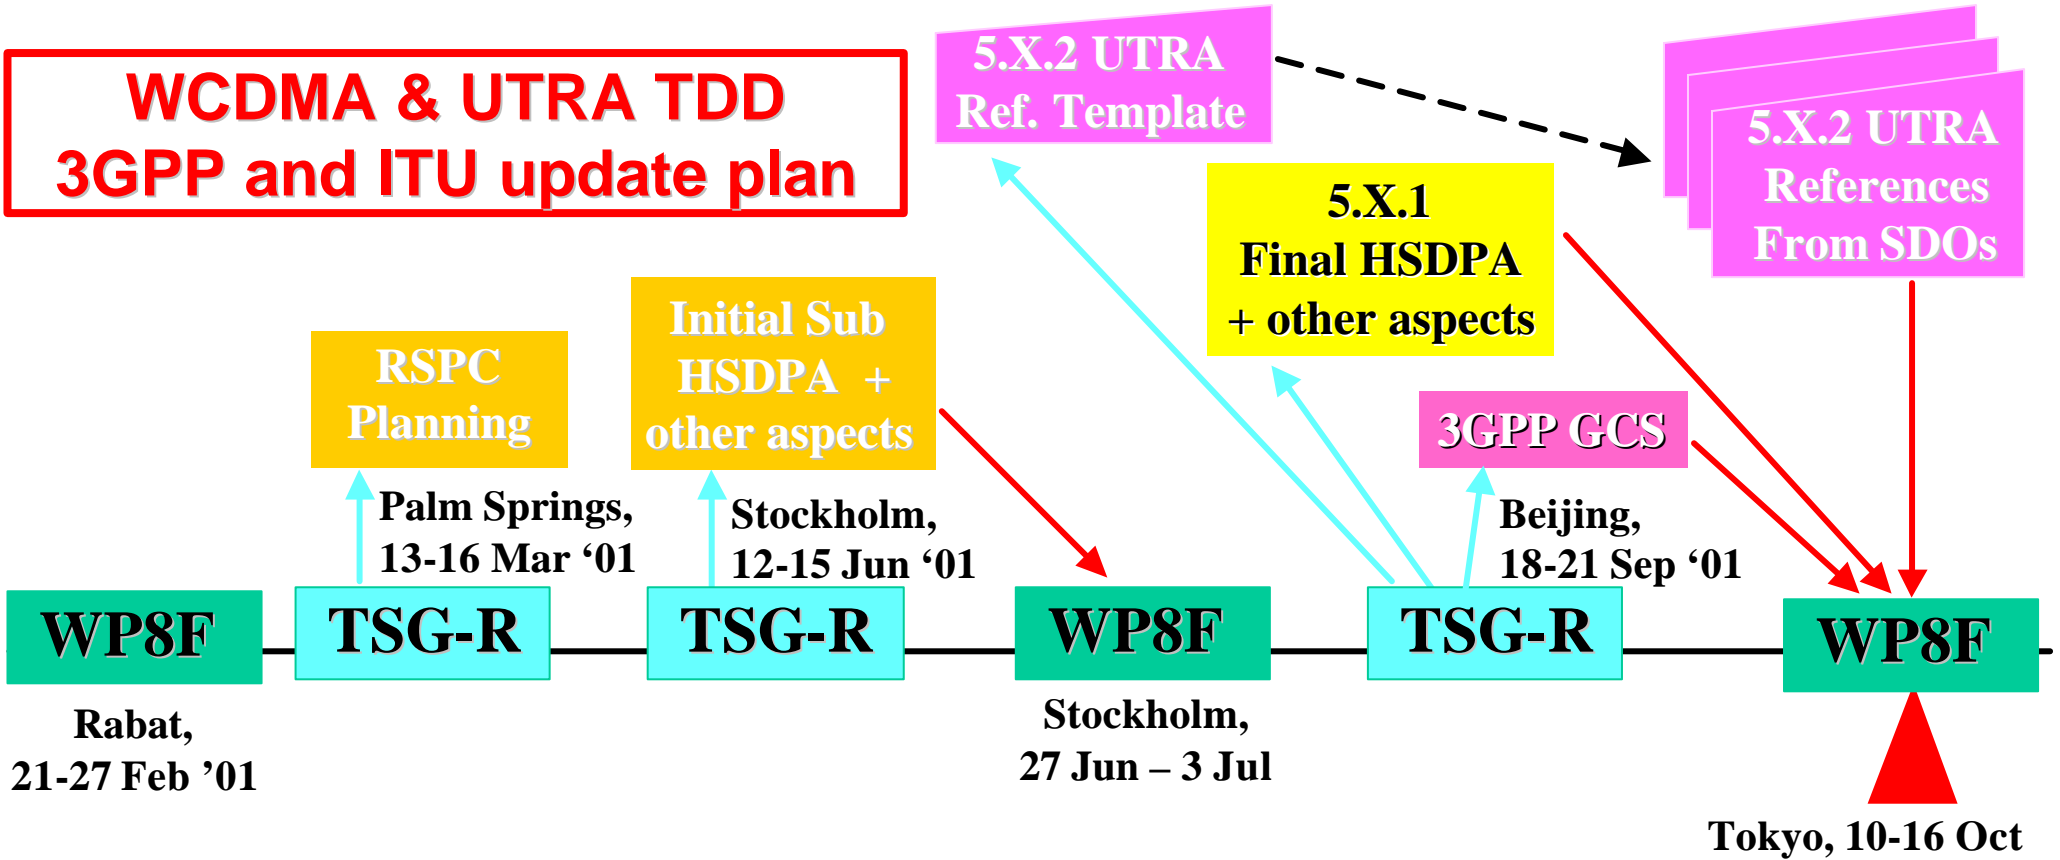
WCDMA & UTRA TDD
3GPP and ITU update plan

5.X.2 UTRA
Ref. Template

5.X.2 UTRA
References
From SDOs

5.X.1
Final HSDPA
+ other aspects

RSPC
Planning

Initial Sub
HSDPA +
other aspects

3GPP GCS

Palm Springs,
13-16 Mar '01

Stockholm,
12-15 Jun '01

Beijing,
18-21 Sep '01

WP8F

TSG-R

TSG-R

WP8F

TSG-R

WP8F

Rabat,
21-27 Feb '01

Stockholm,
27 Jun – 3 Jul

Tokyo, 10-16 Oct